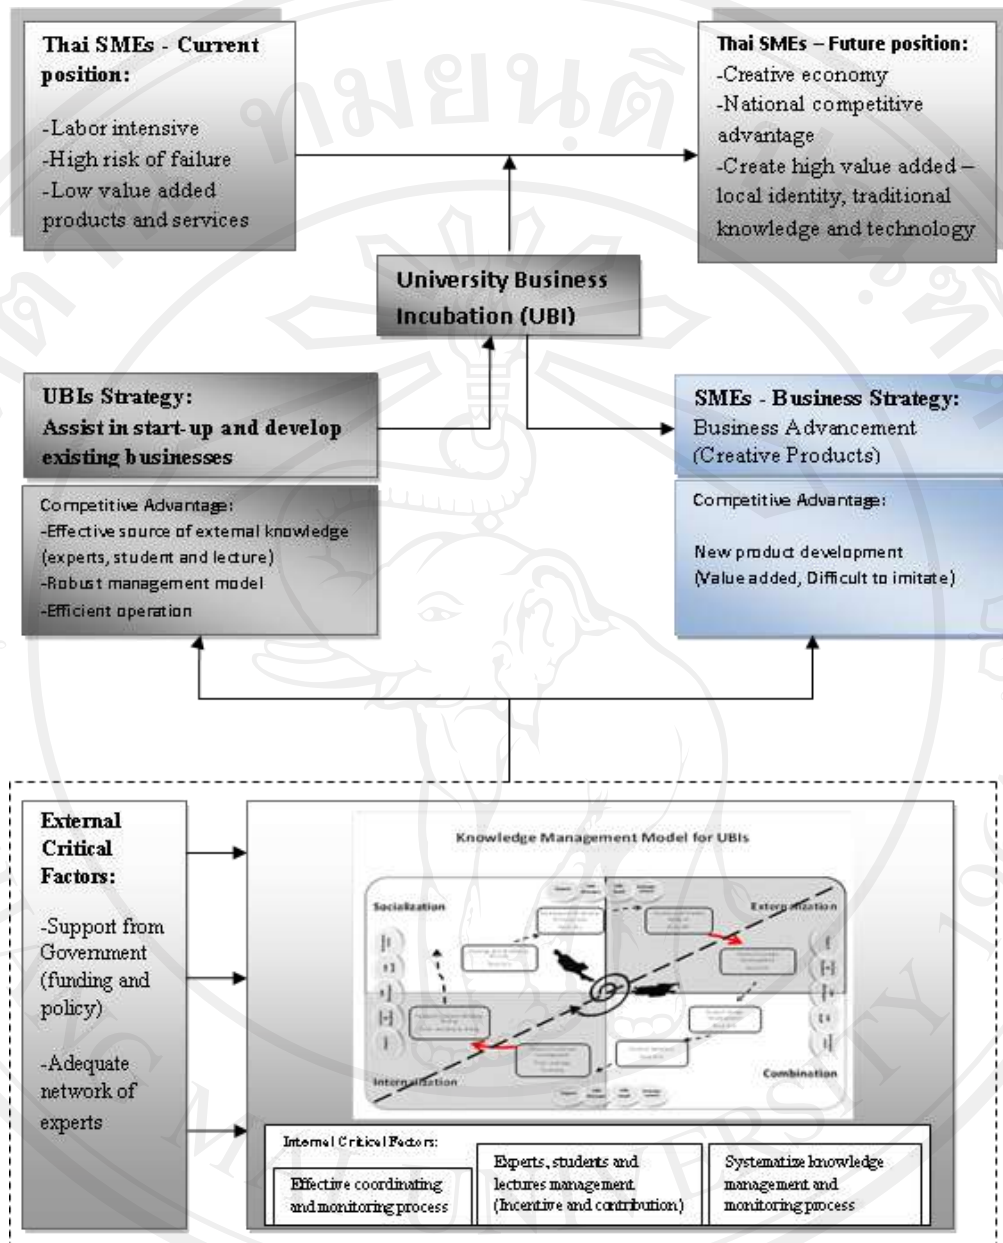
Thai SMEs - Current position:

-Labor intensive
-High risk of failure
-Low value added products and services

Thai SMEs – Future position:
-Creative economy
-National competitive advantage
-Create high value added – local identity, traditional knowledge and technology

University Business Incubation (UBI)

UBIs Strategy:
Assist in start-up and develop existing businesses

Competitive Advantage:
-Effective source of external knowledge (experts, student and lecture)
-Robust management model
-Efficient operation

SMEs - Business Strategy:
Business Advancement (Creative Products)

Competitive Advantage:

New product development (Value added, Difficult to imitate)

External Critical Factors:

-Support from Government (funding and policy)

-Adequate network of experts

Knowledge Management Model for UBIs

Socialization

Externalization

Internalization

Combination

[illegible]

Internal Critical Factors:

Effective coordinating and monitoring process

Experts, students and lectures management (Incentive and contribution)

Systematize knowledge management and monitoring process